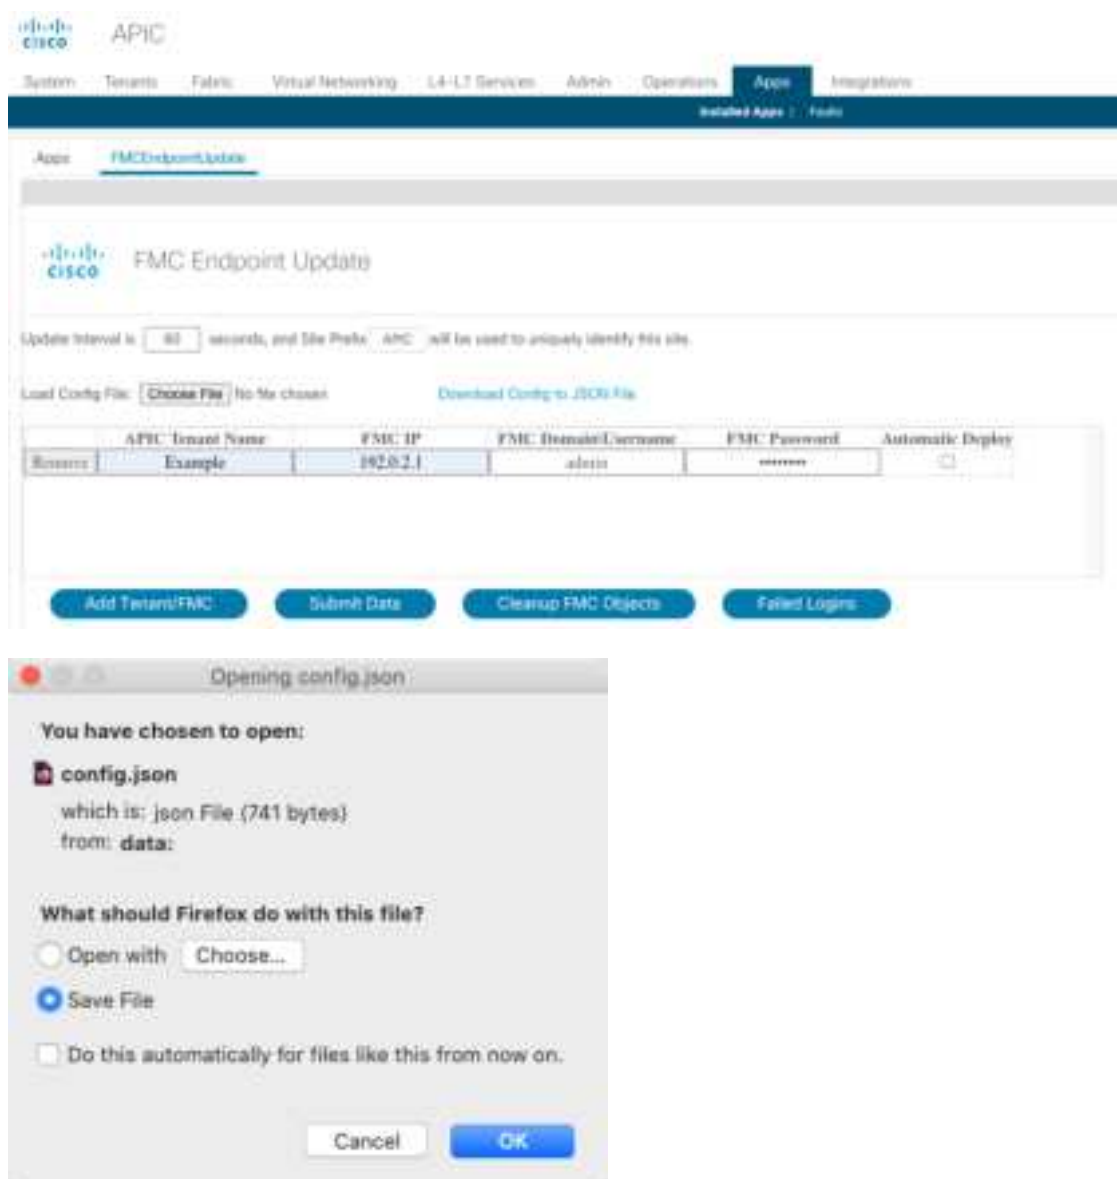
cisco APIC

System Tenants Fabric Virtual Networking L4-L7 Services Admin Operations Apps Integrations

Installed Apps | Faults

Apps FMCEndpointUpdate

cisco FMC Endpoint Update

Update Interval is 60 seconds, and Site Prefix APIC will be used to uniquely identify this site.

Load Config File: Choose File No file chosen

Download Config to JSON File

| | APIC Tenant Name | FMC IP | FMC Domain/Username | FMC Password | Automatic Deploy |
|---|---|---|---|---|---|
| Remove | Example | 192.0.2.1 | admin | ******** | |

Add Tenant/FMC Submit Data Cleanup FMC Objects Failed Logins

Opening config.json

You have chosen to open:

config.json

which is: json File (741 bytes)
from: data:

What should Firefox do with this file?

Open with Choose...

Save File

Do this automatically for files like this from now on.

Cancel OK